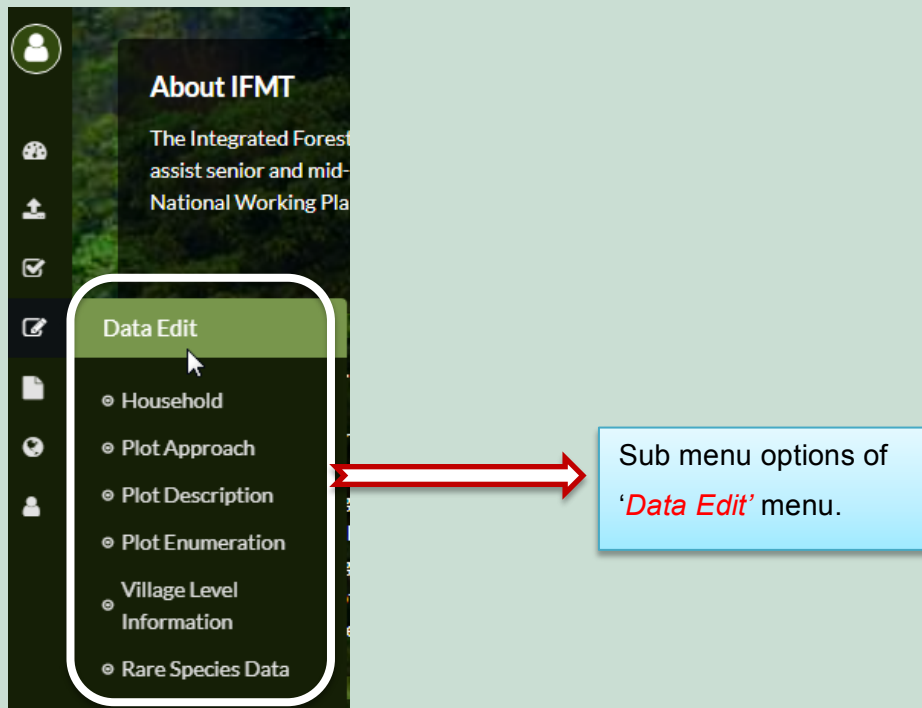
About IFMT

The Integrated Forest
assist senior and mid-
National Working Pla

Data Edit

Household

Plot Approach

Plot Description

Plot Enumeration

Village Level Information

Rare Species Data

Sub menu options of '*Data Edit*' menu.